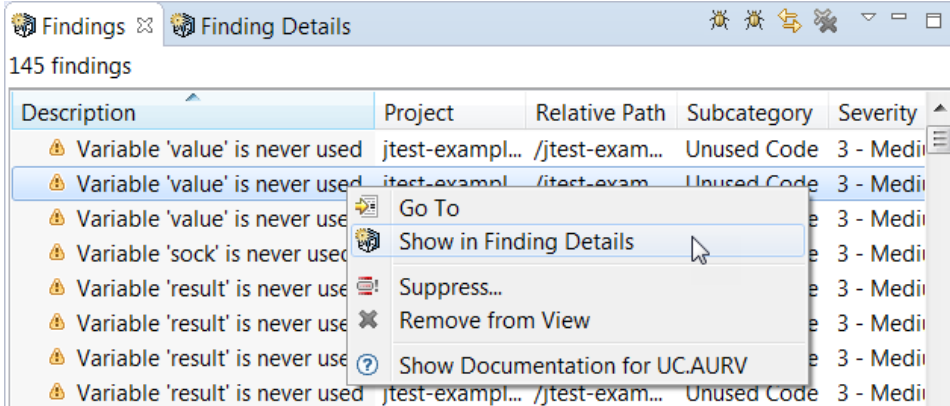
Findings ⊠ Finding Details

145 findings

| Description | Project | Relative Path | Subcategory | Severity |
|---|---|---|---|---|
| Variable 'value' is never used | jtest-exampl... | /jtest-exam... | Unused Code | 3 - Medi |
| Variable 'value' is never used | jtest-exampl... | /jtest-exam... | Unused Code | 3 - Medi |
| Variable 'value' is never use | | | e | 3 - Medi |
| Variable 'sock' is never used | | | e | 3 - Medi |
| Variable 'result' is never use | | | e | 3 - Medi |
| Variable 'result' is never use | | | e | 3 - Medi |
| Variable 'result' is never use | | | e | 3 - Medi |
| Variable 'result' is never used | jtest-exampl... | /jtest-exam... | Unused Code | 3 - Medi |

Go To
Show in Finding Details
Suppress...
Remove from View
Show Documentation for UC.AURV